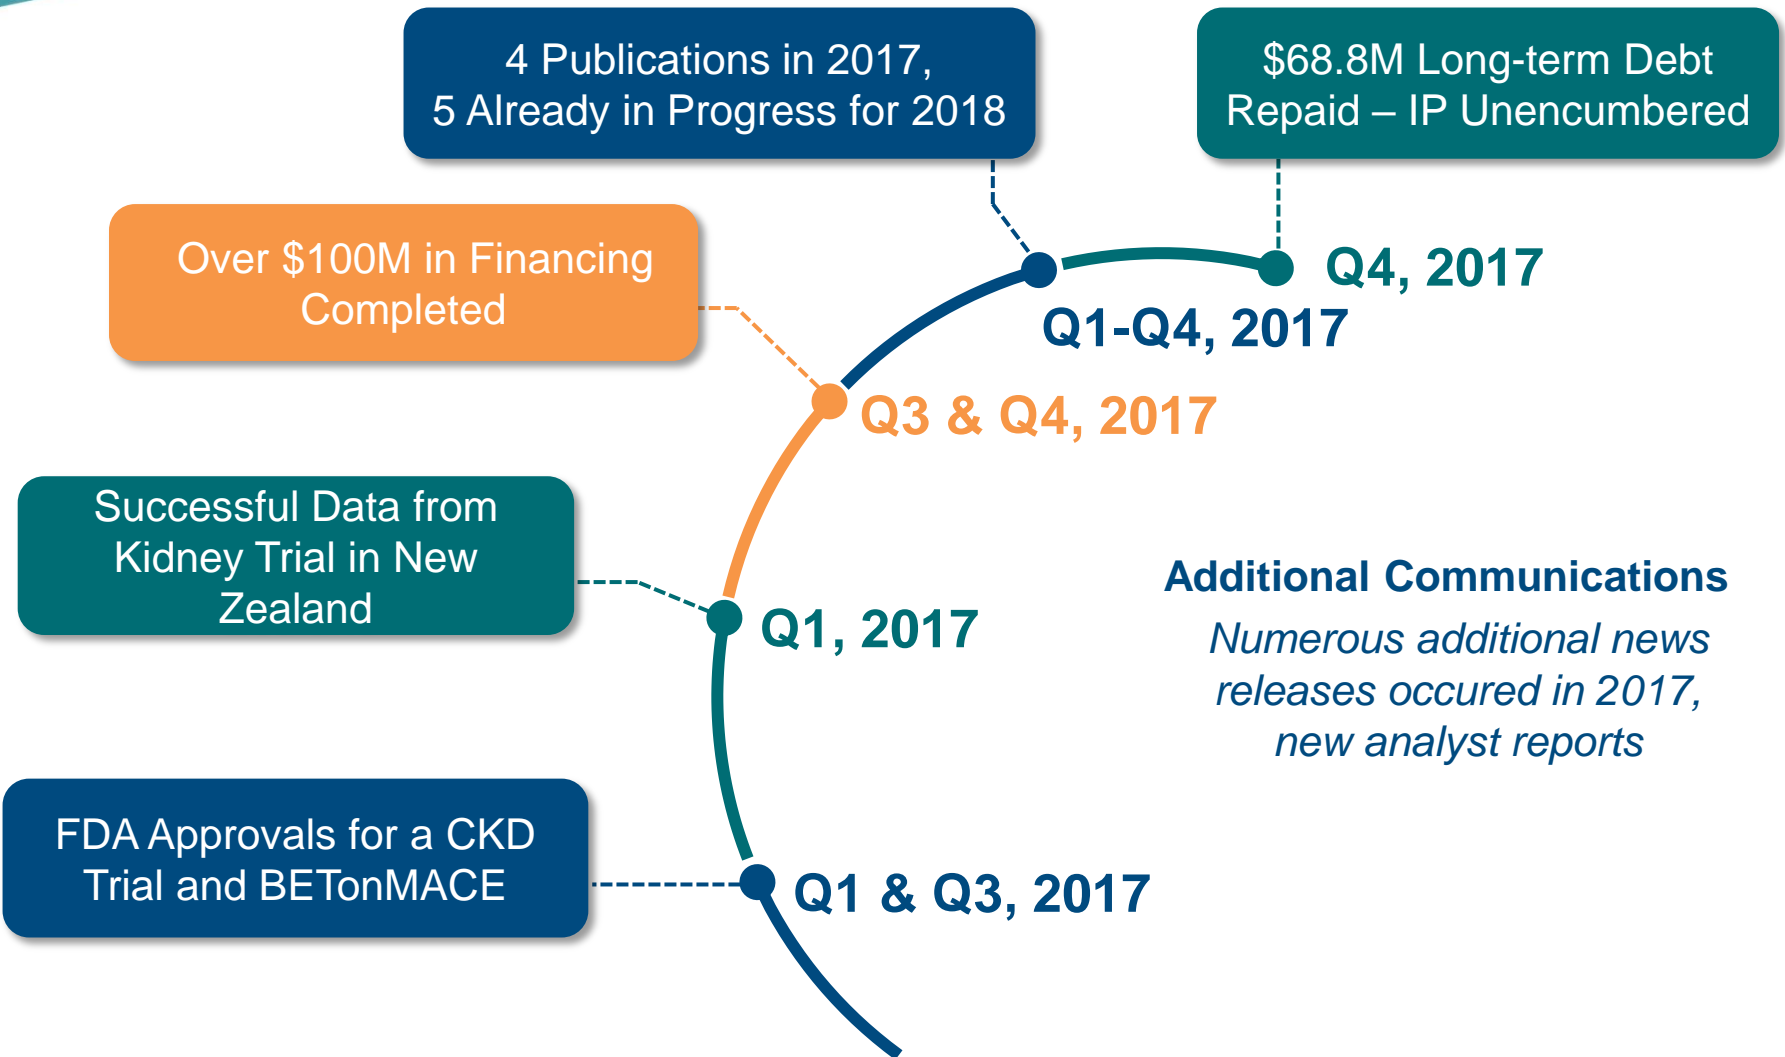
4 Publications in 2017, 5 Already in Progress for 2018

$68.8M Long-term Debt Repaid – IP Unencumbered

Over $100M in Financing Completed

Q4, 2017

Q1-Q4, 2017

Q3 & Q4, 2017

Successful Data from Kidney Trial in New Zealand

Q1, 2017

Additional Communications

*Numerous additional news releases occured in 2017, new analyst reports*

FDA Approvals for a CKD Trial and BETonMACE

Q1 & Q3, 2017